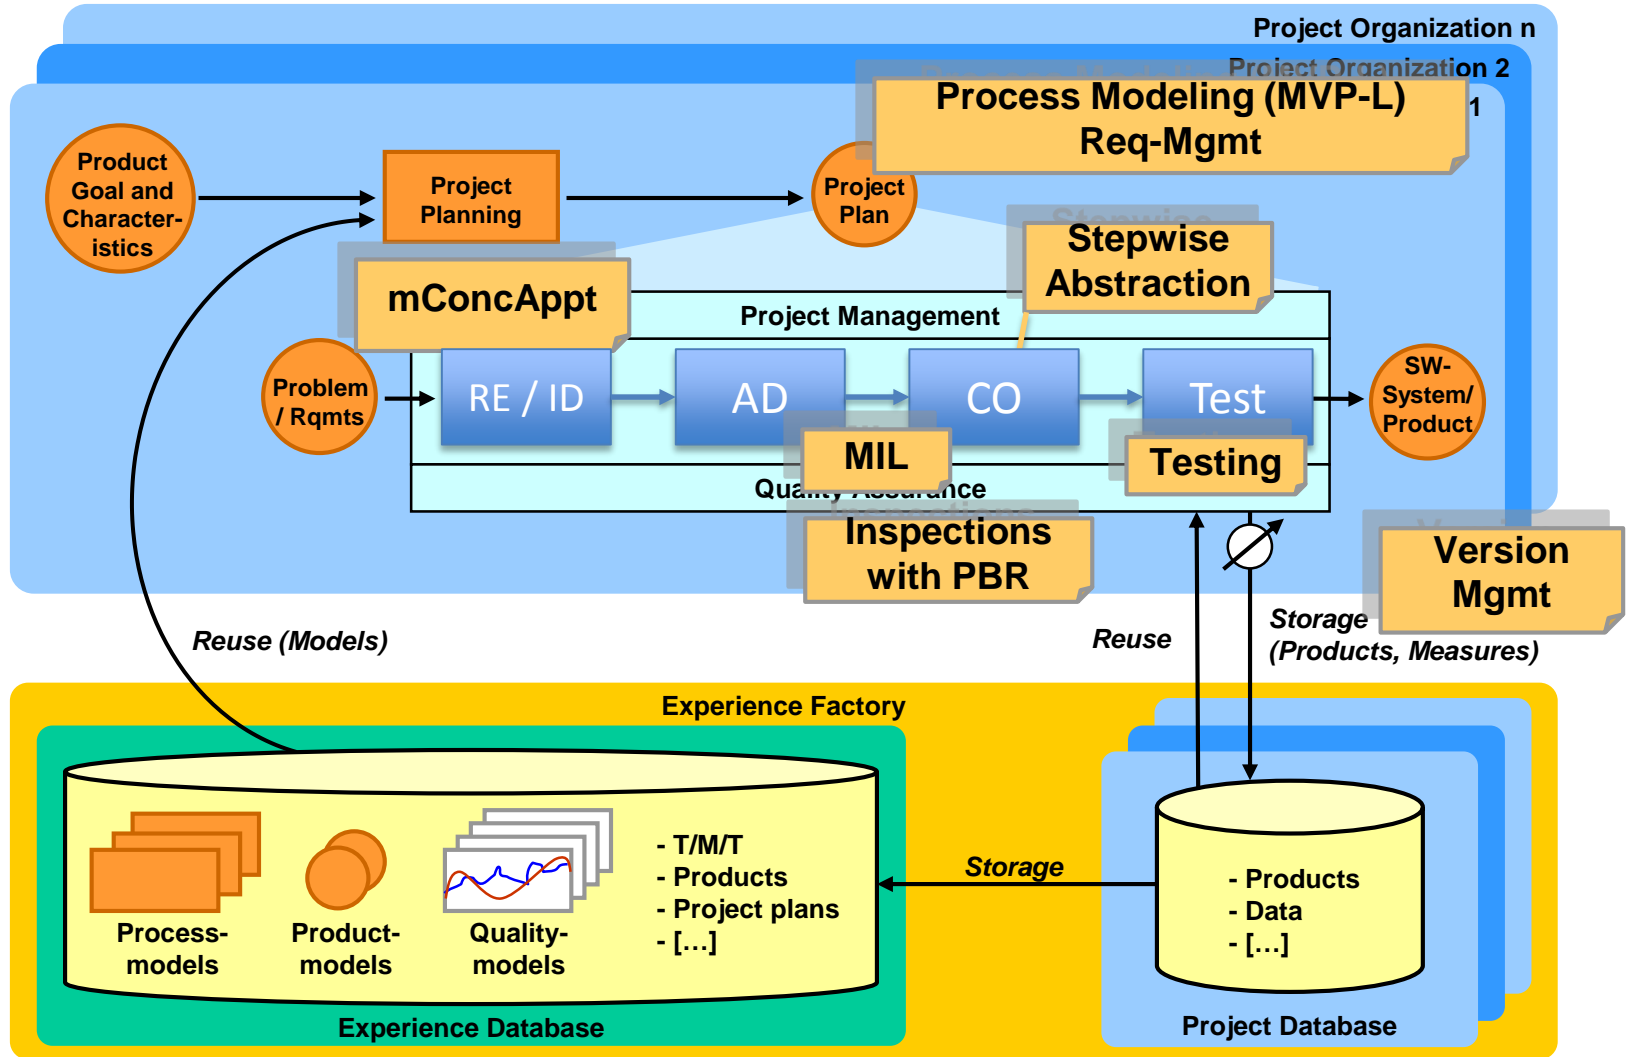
Project Organization n

Project Organization 2

1

Process Modeling (MVP-L)
Req-Mgmt

Product Goal and Characteristics

Project Planning

Project Plan

Stepwise Abstraction

mConcAppt

Project Management

Problem / Rqmts

RE / ID

AD

CO

Test

SW-System/ Product

MIL

Testing

Quality Assurance

Inspections with PBR

Version Mgmt

Reuse (Models)

Reuse

Storage (Products, Measures)

Experience Factory

- T/M/T
- Products
- Project plans
- […]

Process-models

Product-models

Quality-models

Storage

- Products
- Data
- […]

Experience Database

Project Database